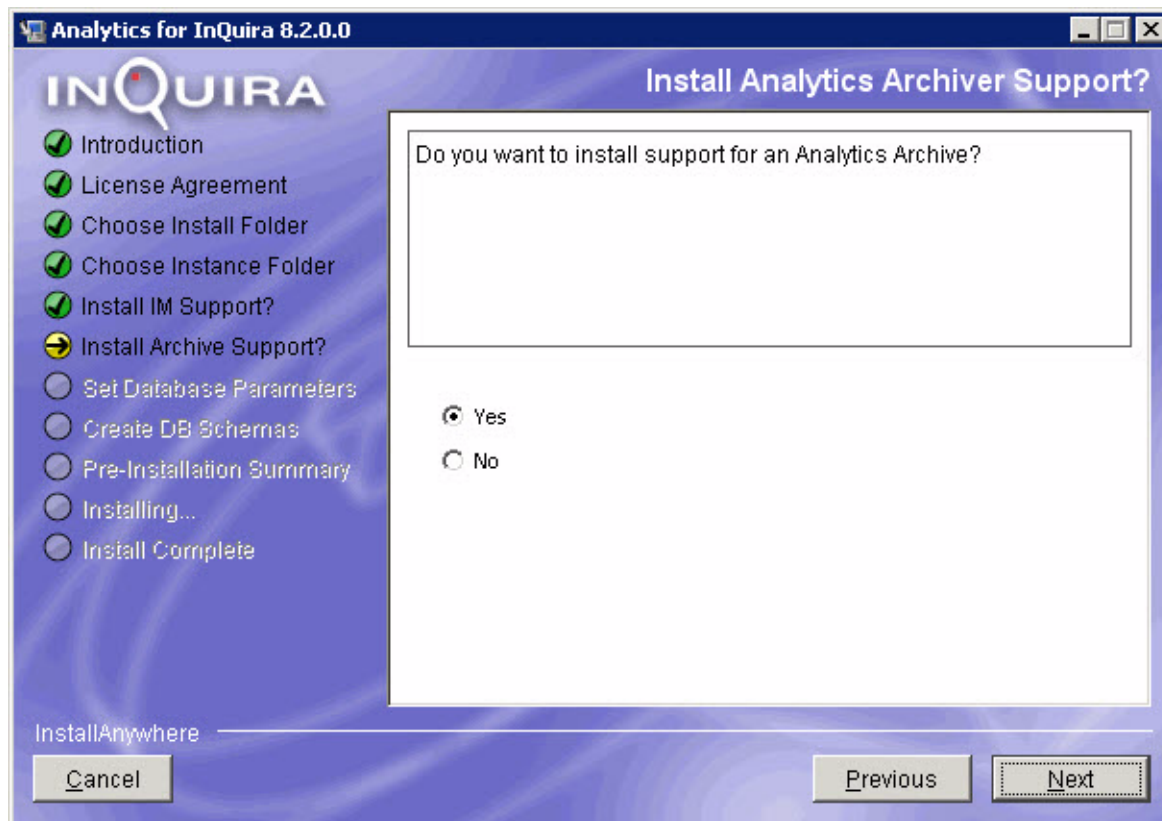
Analytics for InQuira 8.2.0.0

INQUIRA

Install Analytics Archiver Support?

Introduction
License Agreement
Choose Install Folder
Choose Instance Folder
Install IM Support?
Install Archive Support?
Set Database Parameters
Create DB Schemas
Pre-Installation Summary
Installing...
Install Complete

Do you want to install support for an Analytics Archive?

Yes
No

InstallAnywhere

Cancel

Previous

Next